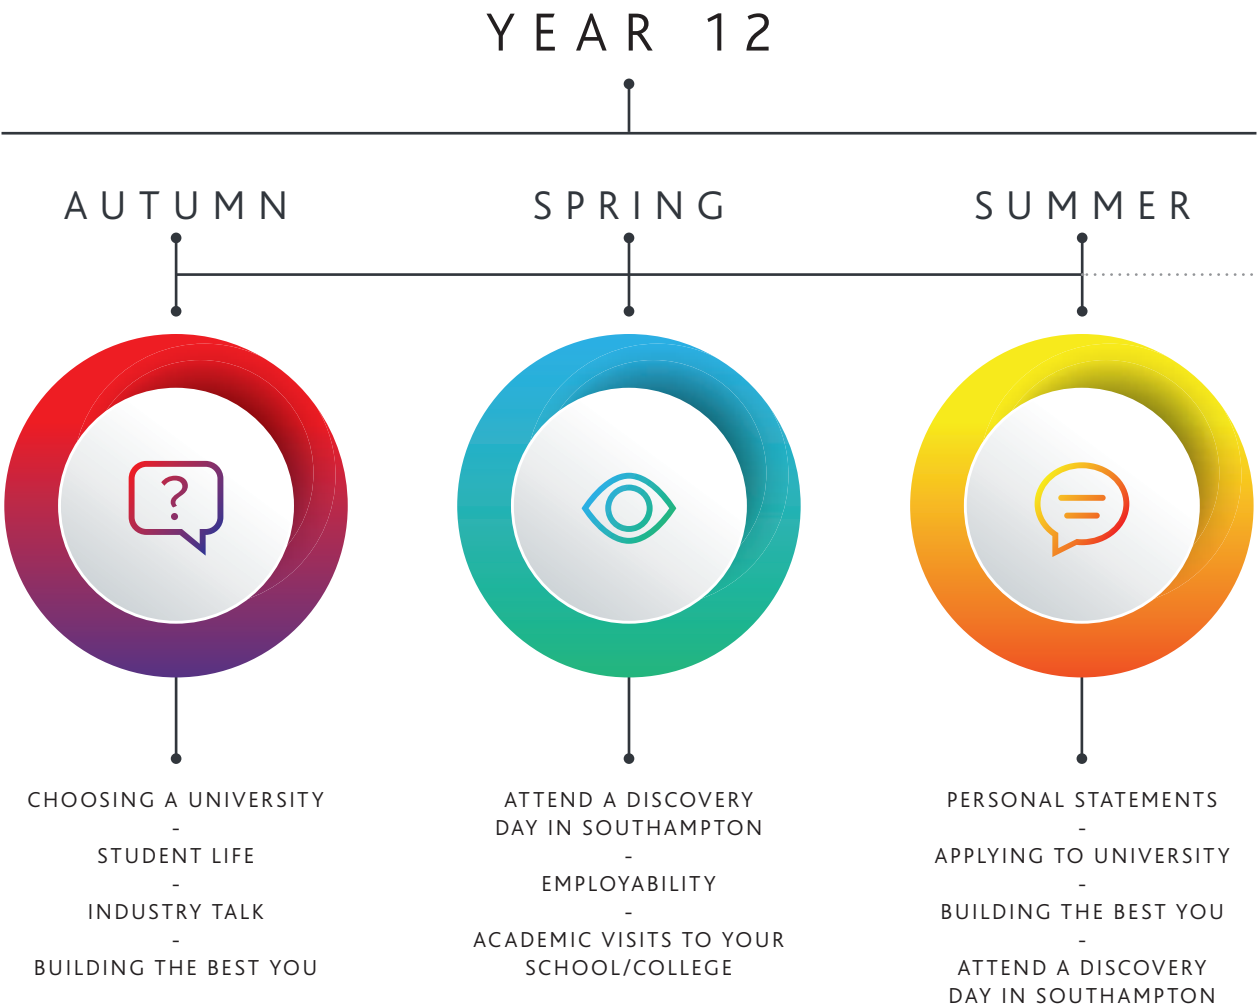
YEAR 12

AUTUMN

SPRING

SUMMER

?

CHOOSING A UNIVERSITY
-
STUDENT LIFE
-
INDUSTRY TALK
-
BUILDING THE BEST YOU

ATTEND A DISCOVERY DAY IN SOUTHAMPTON
-
EMPLOYABILITY
-
ACADEMIC VISITS TO YOUR SCHOOL/COLLEGE

PERSONAL STATEMENTS
-
APPLYING TO UNIVERSITY
-
BUILDING THE BEST YOU
-
ATTEND A DISCOVERY DAY IN SOUTHAMPTON